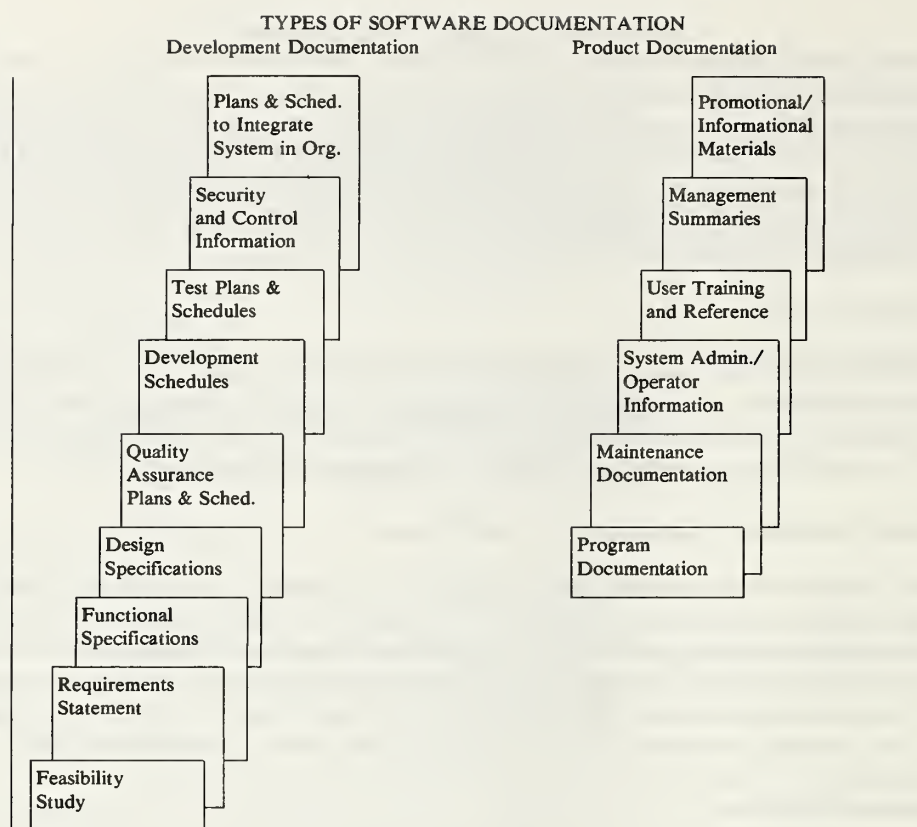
TYPES OF SOFTWARE DOCUMENTATION

Development Documentation

Plans & Sched. to Integrate System in Org.

Security and Control Information

Test Plans & Schedules

Development Schedules

Quality Assurance Plans & Sched.

Design Specifications

Functional Specifications

Requirements Statement

Feasibility Study

Product Documentation

Promotional/ Informational Materials

Management Summaries

User Training and Reference

System Admin./ Operator Information

Maintenance Documentation

Program Documentation